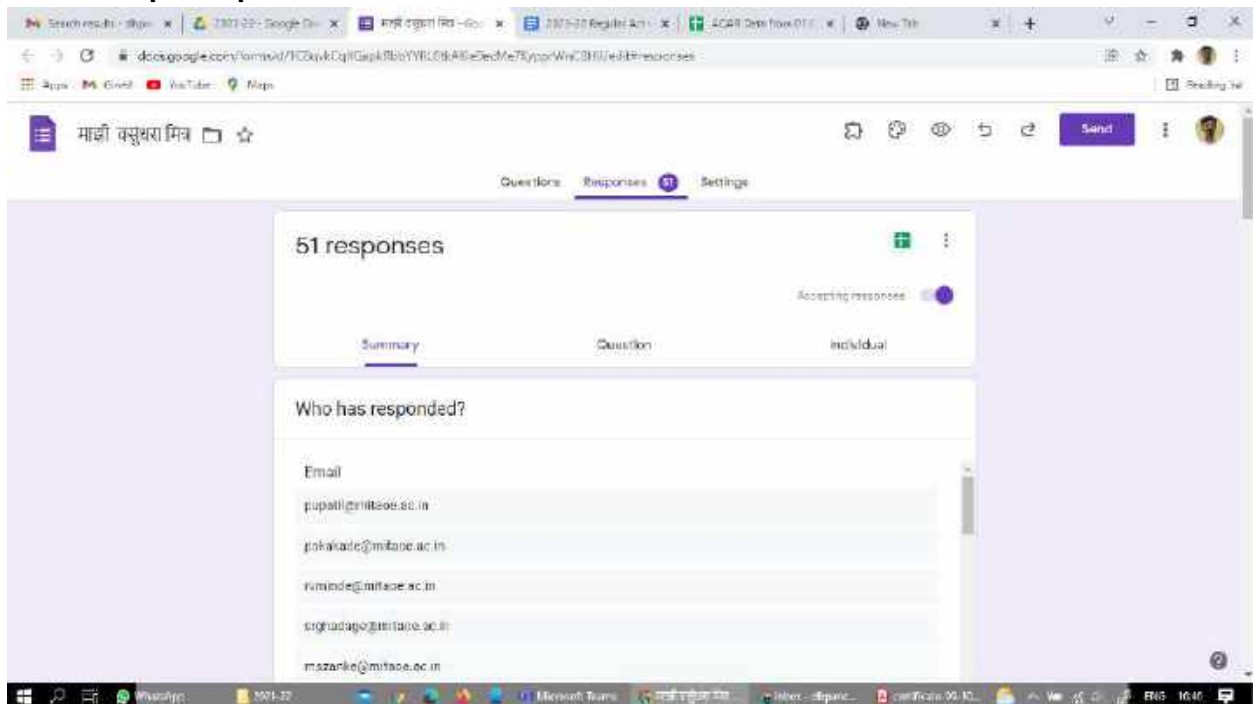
Search results - dhpw | 2021-22 - Google Dr | माझी वसुंधरा मित्र - Goo | 2021-22 Regular Act | ACAR Data from 01 | New Tab

docs.google.com/forms/d/1C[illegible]/edit#responses

Apps Gmail YouTube Maps

Reading list

माझी वसुंधरा मित्र

Send

Questions Responses 51 Settings

51 responses

Accepting responses

Summary Question Individual

Who has responded?

Email

pupatil@mitaoe.ac.in

pakakade@mitaoe.ac.in

rvminde@mitaoe.ac.in

srghadage@mitaoe.ac.in

mszanke@mitaoe.ac.in

WhatsApp 2021-22 Microsoft Teams माझी वसुंधरा मित्र Inbox - dhpwc certificate-09-10 ENG 10:40